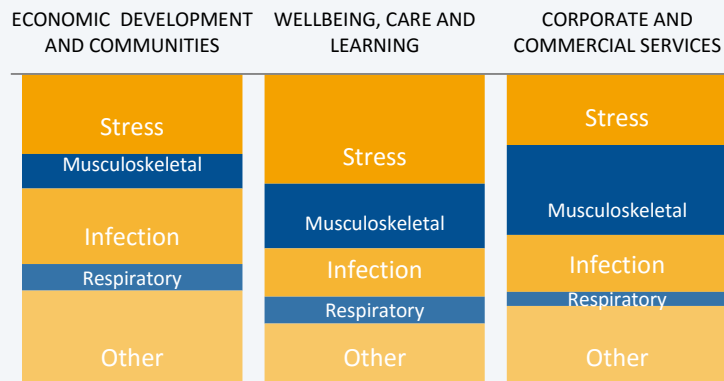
ECONOMIC DEVELOPMENT AND COMMUNITIES

Stress
Musculoskeletal
Infection
Respiratory
Other

WELLBEING, CARE AND LEARNING

Stress
Musculoskeletal
Infection
Respiratory
Other

CORPORATE AND COMMERCIAL SERVICES

Stress
Musculoskeletal
Infection
Respiratory
Other